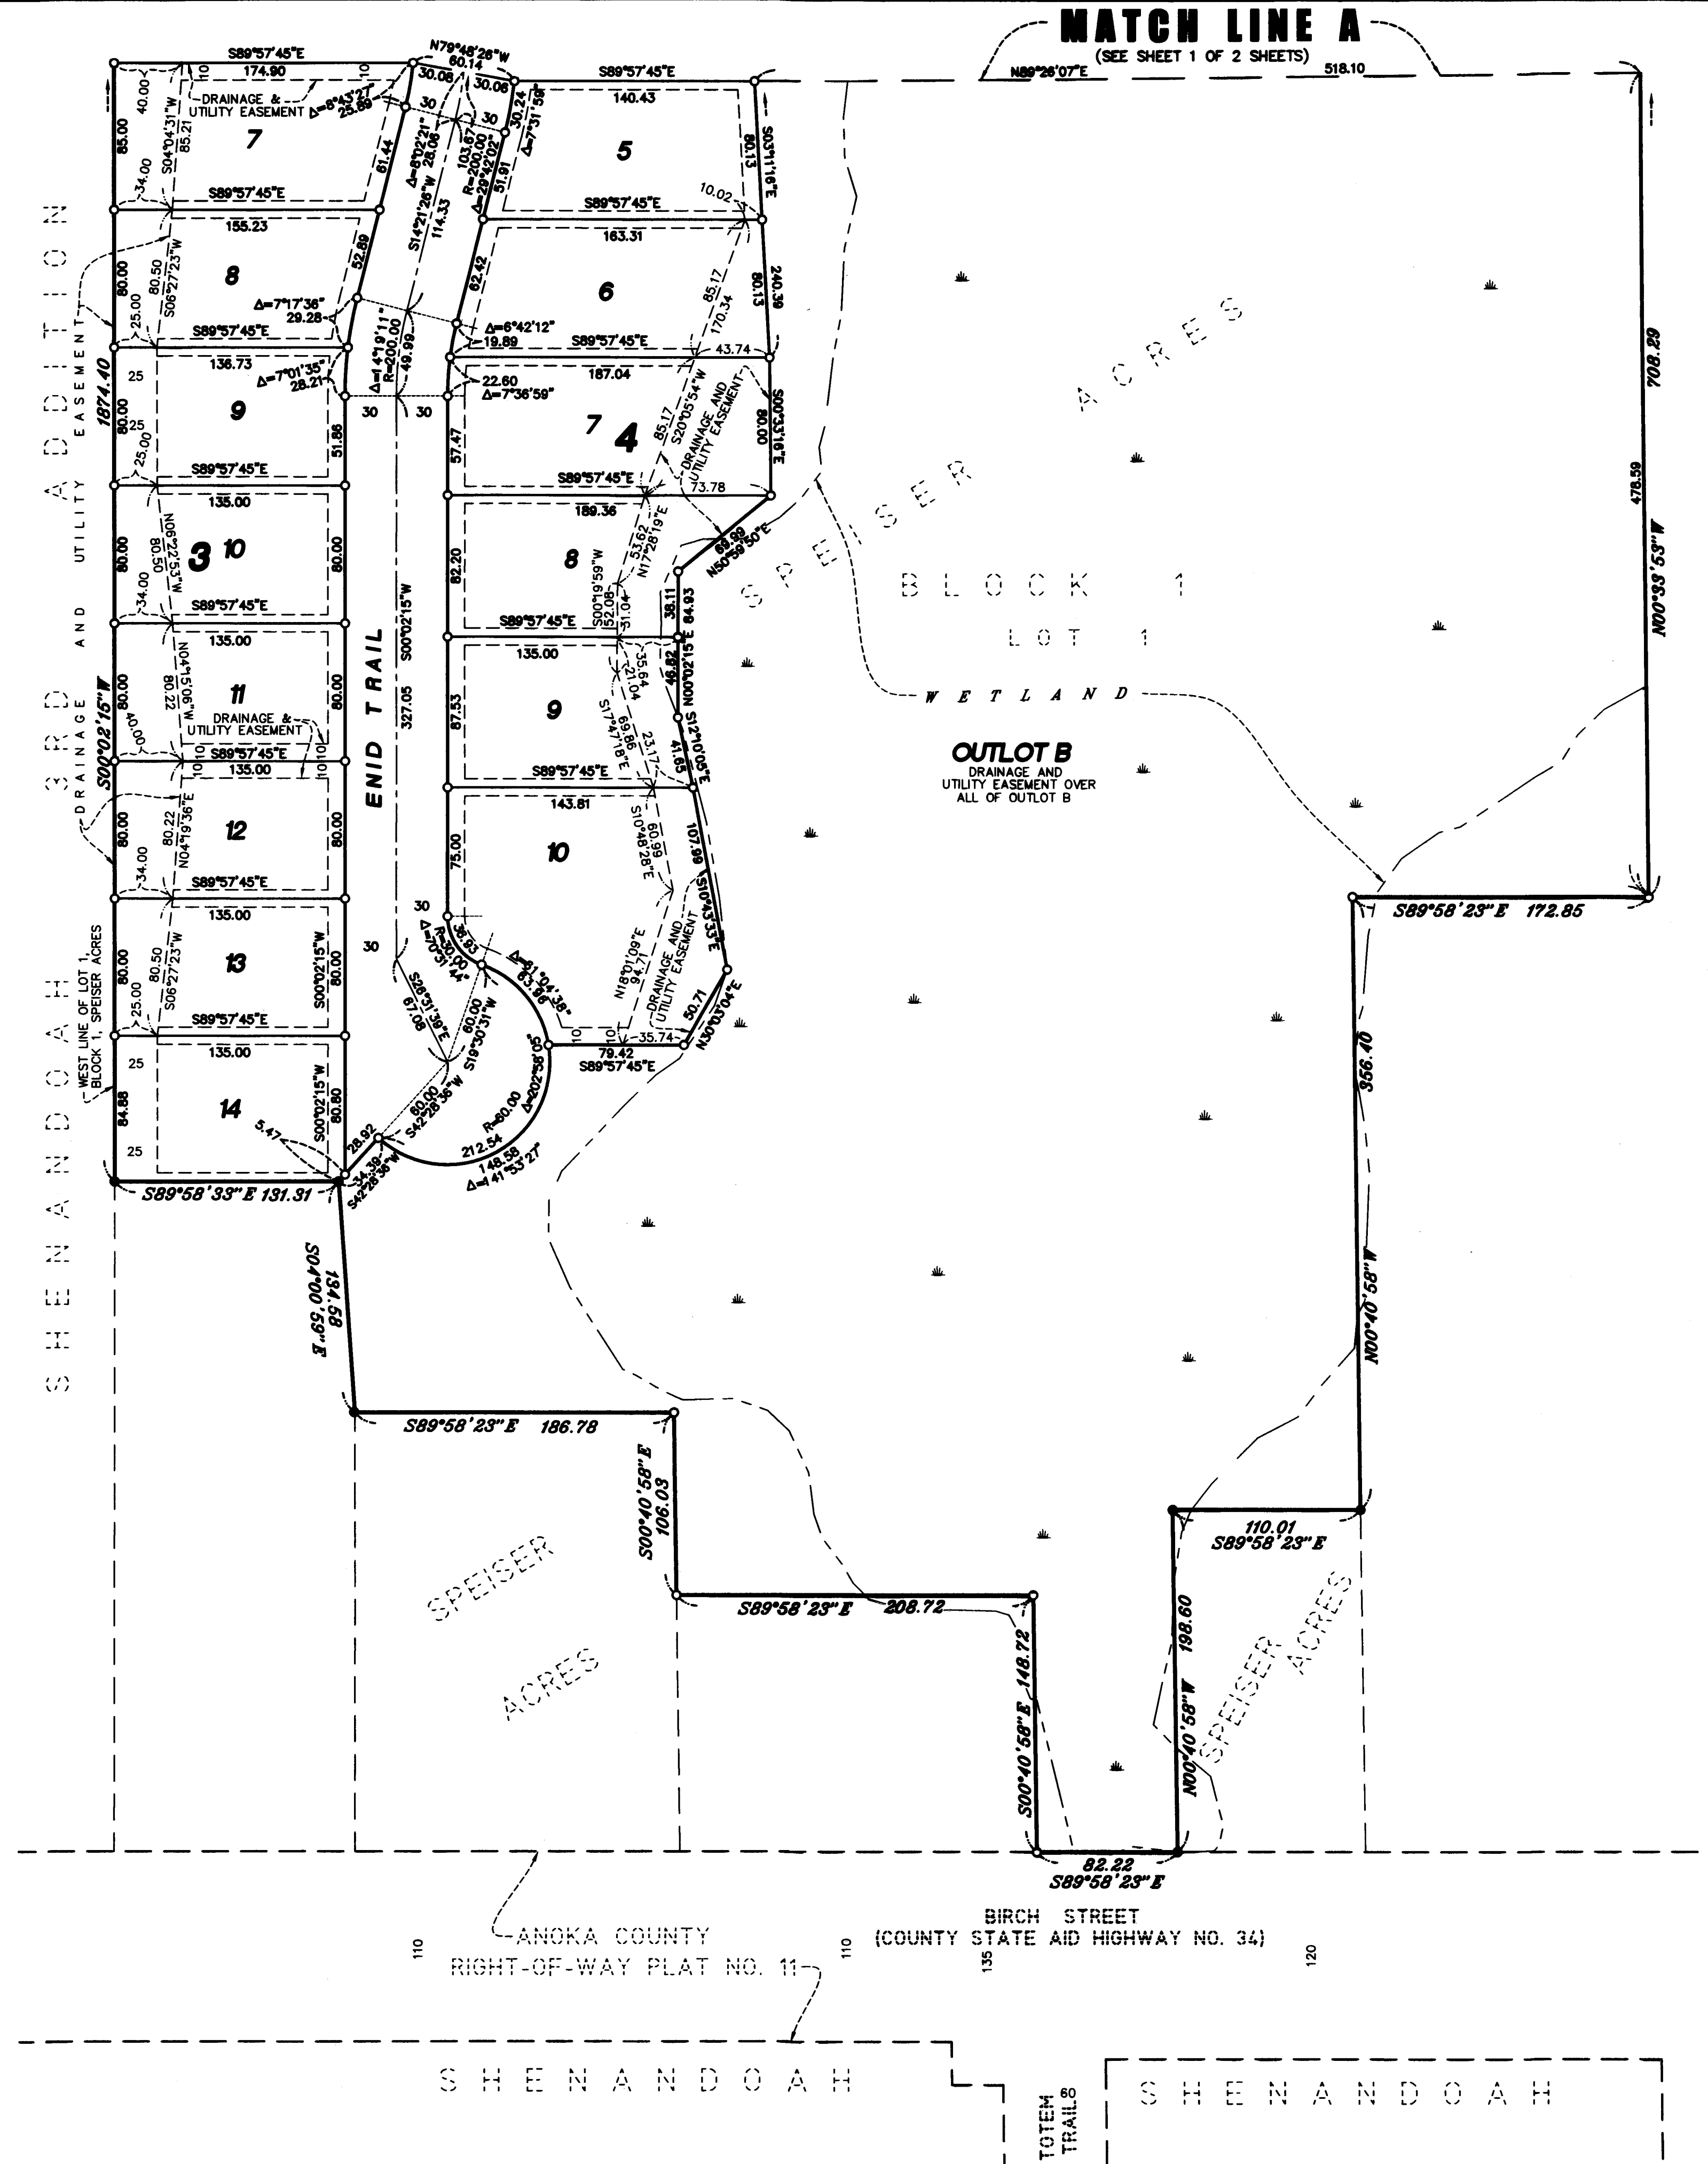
MATCH LINE A
(SEE SHEET 1 OF 2 SHEETS)

N89°26'07"E 518.10

S89°57'45"E 174.90
N79°48'26"W 60.14
30.06 30.06
S89°57'45"E 140.43
DRAINAGE & UTILITY EASEMENT
Δ=8°43'27" 23.89
7
5
S04°04'31"W 85.21
85.00 40.00 34.00
Δ=8°02'21" 28.08
103.67
R=200.00
Δ=29°42'02"
51.91
30.24
Δ=7°31'59"
S03°11'16"E 80.13
61.44
S14°21'26"W 114.33
S89°57'45"E
S89°57'45"E
10.02
155.23
163.31
8
6
80.00 80.50 S06°27'23"W 25.00
52.89
62.42
85.17 170.34
80.13
240.39
Δ=7°17'36" 29.28
Δ=6°42'12" 19.89
S89°57'45"E
S89°57'45"E
43.74
136.73
187.04
Δ=7°01'35" 28.21
Δ=14°19'11" R=200.00 49.99
22.60 Δ=7°36'59"
9
25 25 80.00 25.00
30 30
51.86
57.47
7 4
85.17 S20°05'54"W
DRAINAGE AND UTILITY EASEMENT
S00°33'16"E 80.00
1874.40
S89°57'45"E
S89°57'45"E
73.78
135.00
189.36
3 10
80.00 80.50 N06°22'53"W 34.00
80.00
82.20
8
53.62 N17°28'19"E
68.99 N50°59'50"E
S00°19'59"W 52.08
31.04
38.11
84.93
S89°57'45"E
S89°57'45"E
135.00
135.00
N04°51'06"W 80.22
ENID TRAIL
S00°02'15"W 327.05
11
9
80.00 40.00
80.00
87.53
35.64 21.04 S17°47'18"E 69.86
23.17
46.82 N00°02'15"E
41.65 S12°10'05"E
DRAINAGE & UTILITY EASEMENT
10 10 10 10
S89°57'45"E
S89°57'45"E
135.00
143.81
12
80.00 80.22 N04°19'36"E 34.00
80.00
75.00
10
60.99 S10°48'28"E
107.69
S10°43'33"E
S89°57'45"E
135.00
30 30
13
80.00 80.50 S06°27'23"W 25.00
S00°02'15"W 80.00
R=30.00 Δ=70°31'44"
36.93
S28°31'39"E 67.08
60.00 S19°30'31"W
Δ=81°24'36" 93.96
N18°01'09"E 94.71
DRAINAGE AND UTILITY EASEMENT
50.71 N30°03'04"E
10 35.74 10
79.42 S89°57'45"E
Δ=202°58'05"
S89°57'45"E
135.00
14
25 25 84.88
S00°02'15"W 80.80
5.47
28.92
60.00 S42°28'36"W
R=60.00
212.54
148.58
Δ=141°53'27"
34.39 S42°28'36"W
S89°58'33"E 131.31
WEST LINE OF LOT 1, BLOCK 1, SPEISER ACRES
S00°02'15"W
3RD ADDITION
DRAINAGE AND UTILITY EASEMENT
SHENANDOAH
SPEISER ACRES
BLOCK 1
LOT 1
WETLAND
OUTLOT B
DRAINAGE AND UTILITY EASEMENT OVER ALL OF OUTLOT B
708.29
478.59
N00°33'53"W
S89°58'23"E 172.85
356.40
N00°40'58"W
S04°00'59"E 134.58
S89°58'23"E 186.78
S00°40'58"E 106.03
110.01 S89°58'23"E
S89°58'23"E 208.72
S00°40'58"E 148.72
198.60 N00°40'58"W
SPEISER ACRES
SPEISER ACRES
82.22 S89°58'23"E
ANOKA COUNTY RIGHT-OF-WAY PLAT NO. 11
110
110
BIRCH STREET (COUNTY STATE AID HIGHWAY NO. 34)
135
120
SHENANDOAH
TOTEM TRAIL 60
SHENANDOAH